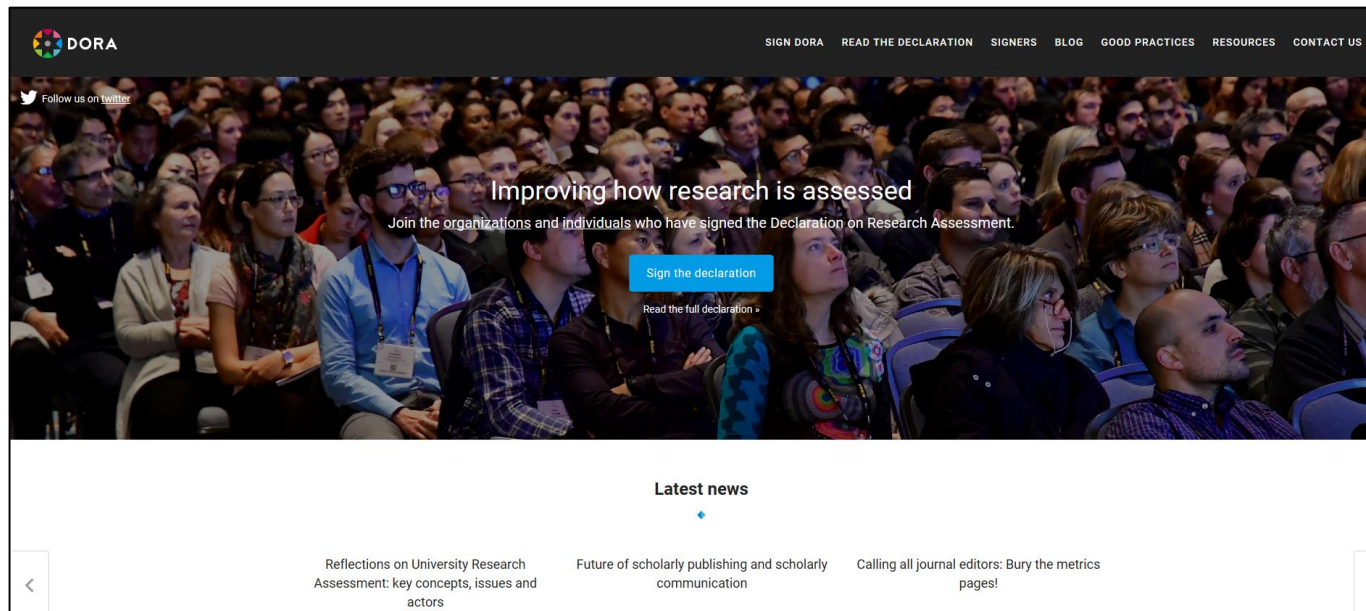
DORA

SIGN DORA READ THE DECLARATION SIGNERS BLOG GOOD PRACTICES RESOURCES CONTACT US

Follow us on twitter

Improving how research is assessed

Join the organizations and individuals who have signed the Declaration on Research Assessment.

Sign the declaration

Read the full declaration »

Latest news

Reflections on University Research Assessment: key concepts, issues and actors

Future of scholarly publishing and scholarly communication

Calling all journal editors: Bury the metrics pages!